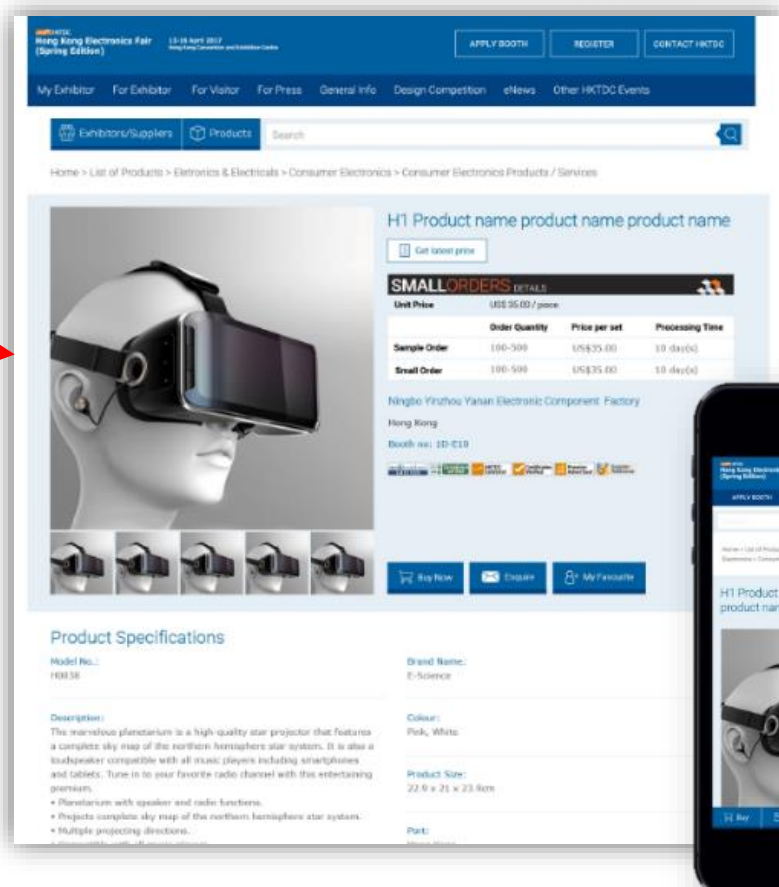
HKTDC
Hong Kong Electronics Fair (Spring Edition)
13-16 April 2017
Hong Kong Convention and Exhibition Centre

APPLY BOOTH
REGISTER
CONTACT HKTDC

My Exhibitor For Exhibitor For Visitor For Press General Info Design Competition eNews Other HKTDC Events

Exhibitors/Suppliers
Products
Search

Home > List of Products > Eletronics & Electricals > Consumer Electronics > Consumer Electronics Products / Services

H1 Product name product name product name

Get latest price

SMALLORDERS DETAILS

Unit Price US$35.00 / piece

| | Order Quantity | Price per set | Processing Time |
|---|---|---|---|
| Sample Order | 100-500 | US$35.00 | 10 day(s) |
| Small Order | 100-500 | US$35.00 | 10 day(s) |

Ningbo Yinzhou Yanan Electronic Component Factory
Hong Kong
Booth no: 1D-E10

Buy Now
Enquire
My Favourite

Product Specifications

Model No.:
H0838

Brand Name:
E-Science

Description:
This marvelous planetarium is a high-quality star projector that features a complete sky map of the northern hemisphere star system. It is also a loudspeaker compatible with all music players including smartphones and tablets. Tune in to your favorite radio channel with this entertaining premium.
• Planetarium with speaker and radio functions.
• Projects complete sky map of the northern hemisphere star system.
• Multiple projecting directions.
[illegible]

Colour:
Pink, White

Product Size:
22.9 x 21 x 23.9cm

Port:
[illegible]

Hong Kong Electronics Fair (Spring Edition)
APPLY BOOTH
Home > List of Products > Electronics > Consumer
H1 Product
product nar
Buy